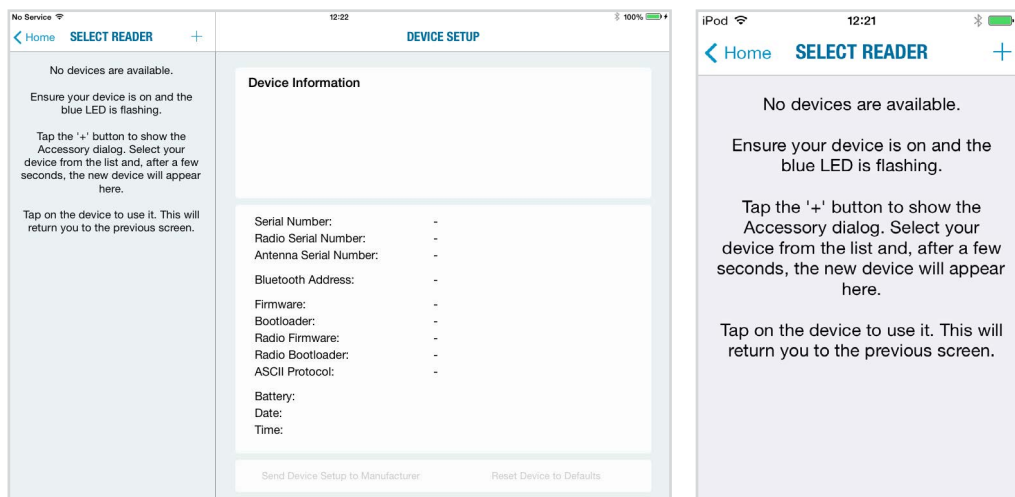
No Service

12:22

100%

Home SELECT READER +

No devices are available.

Ensure your device is on and the blue LED is flashing.

Tap the '+' button to show the Accessory dialog. Select your device from the list and, after a few seconds, the new device will appear here.

Tap on the device to use it. This will return you to the previous screen.

DEVICE SETUP

Device Information

| | |
|---|---|
| Serial Number: | - |
| Radio Serial Number: | - |
| Antenna Serial Number: | - |
| Bluetooth Address: | - |
| Firmware: | - |
| Bootloader: | - |
| Radio Firmware: | - |
| Radio Bootloader: | - |
| ASCII Protocol: | - |
| Battery: | |
| Date: | |
| Time: | |

Send Device Setup to Manufacturer

Reset Device to Defaults

iPod

12:21

Home SELECT READER +

No devices are available.

Ensure your device is on and the blue LED is flashing.

Tap the '+' button to show the Accessory dialog. Select your device from the list and, after a few seconds, the new device will appear here.

Tap on the device to use it. This will return you to the previous screen.